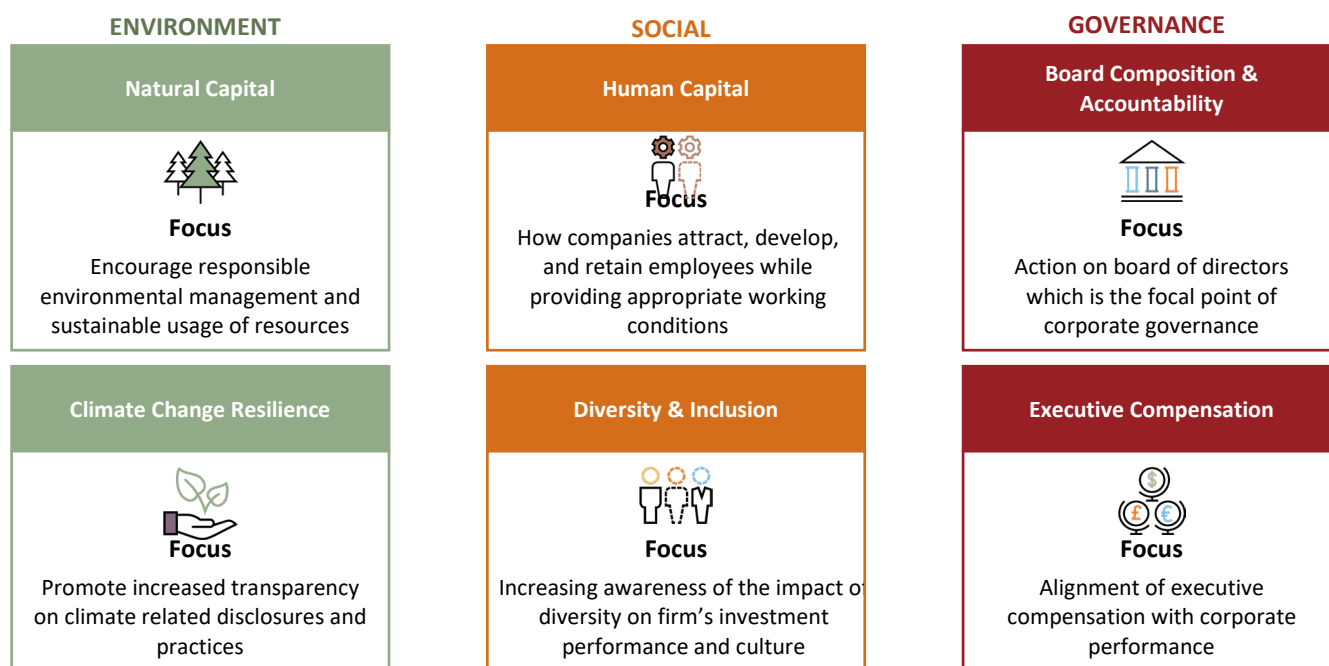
ENVIRONMENT

Natural Capital

Focus

Encourage responsible environmental management and sustainable usage of resources

Climate Change Resilience

Focus

Promote increased transparency on climate related disclosures and practices

SOCIAL

Human Capital

Focus

How companies attract, develop, and retain employees while providing appropriate working conditions

Diversity & Inclusion

Focus

Increasing awareness of the impact of diversity on firm's investment performance and culture

GOVERNANCE

Board Composition & Accountability

Focus

Action on board of directors which is the focal point of corporate governance

Executive Compensation

$
£ €

Focus

Alignment of executive compensation with corporate performance